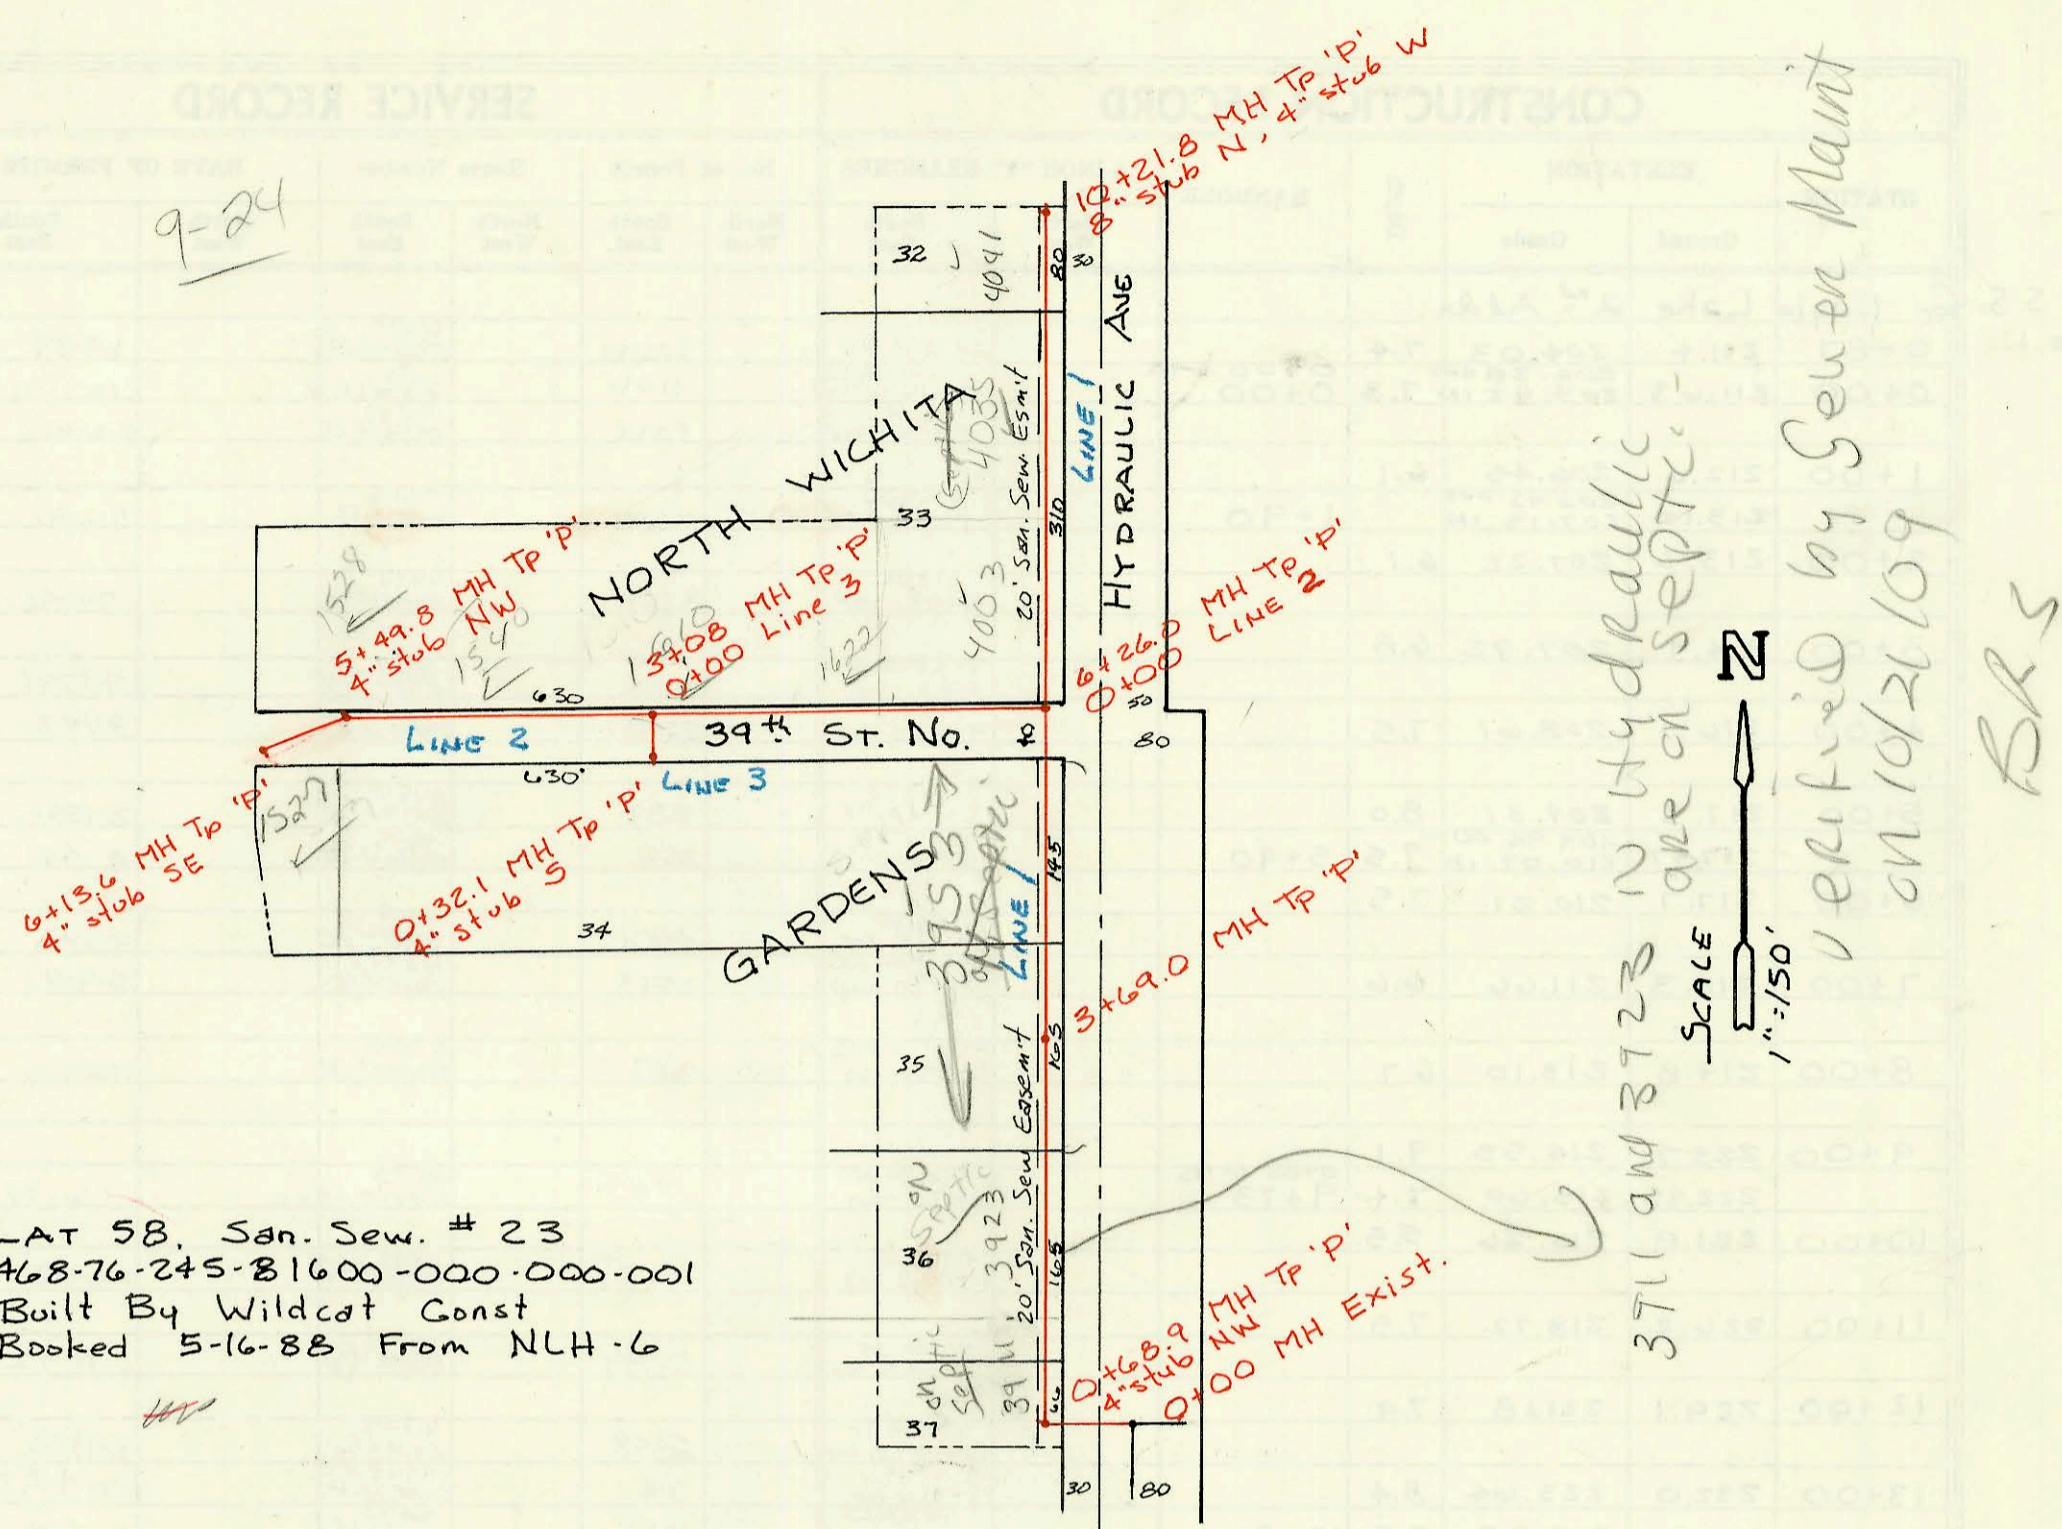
9-24

10+21.8 MH Tp 'P'
8" stub N, 4" stub W

32
4091
80
30

NORTH WICHITA
4035 Septic
20' San. Sew. Esm't
310
LINE 1
HYDRAULIC AVE
33
4063

5+49.8 MH Tp 'P'
4" stub NW
1528
1540
13+08 MH Tp 'P'
0+00 Line 3
1610
1622
6+26.0 MH Tp 'P'
0+00 LINE 2
630
50

LINE 2
39th ST. No.
630'
LINE 3
80

1527
6+13.6 MH Tp 'P'
4" stub SE
0+32.1 MH Tp 'P'
4" stub 5
34
GARDENS
3953 septic
145
LINE 1
3+69.0 MH Tp 'P'

35
20' San. Sew. Easem't
165

36
on Septic
3923
20' San. Sew
165

37
on Septic
39
0+68.9 MH Tp 'P'
4" stub NW
0+00 MH Exist.
30
80

3711 and 3723 N Hydraulic are on septic
verified by Sewer Maint on 10/20/09
BRS

N
SCALE 1":150'

LAT 58. San. Sew. # 23
468-76-245-81600-000-000-001
Built By Wildcat Const
Booked 5-16-88 From NLH-6